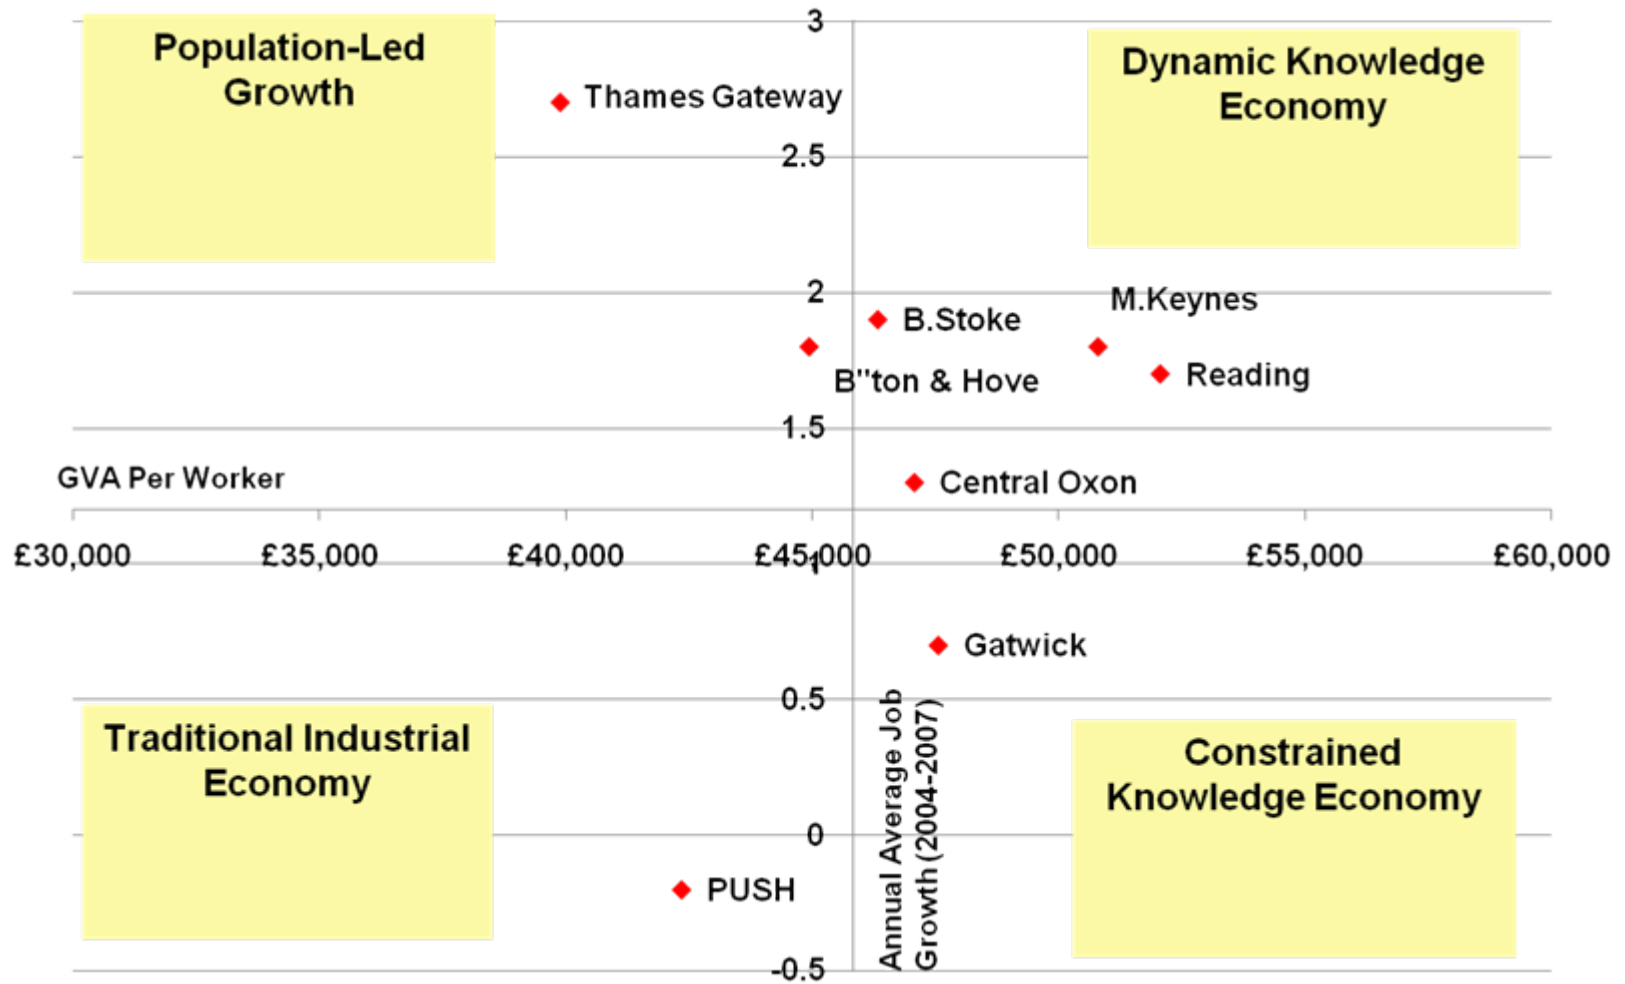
Population-Led Growth

3

Thames Gateway

Dynamic Knowledge Economy

2.5

2

B.Stoke

M.Keynes

B''ton & Hove

Reading

1.5

GVA Per Worker

Central Oxon

£30,000 £35,000 £40,000 £45,000 £50,000 £55,000 £60,000

1

Gatwick

0.5

Traditional Industrial Economy

Annual Average Job Growth (2004-2007)

Constrained Knowledge Economy

0

PUSH

-0.5